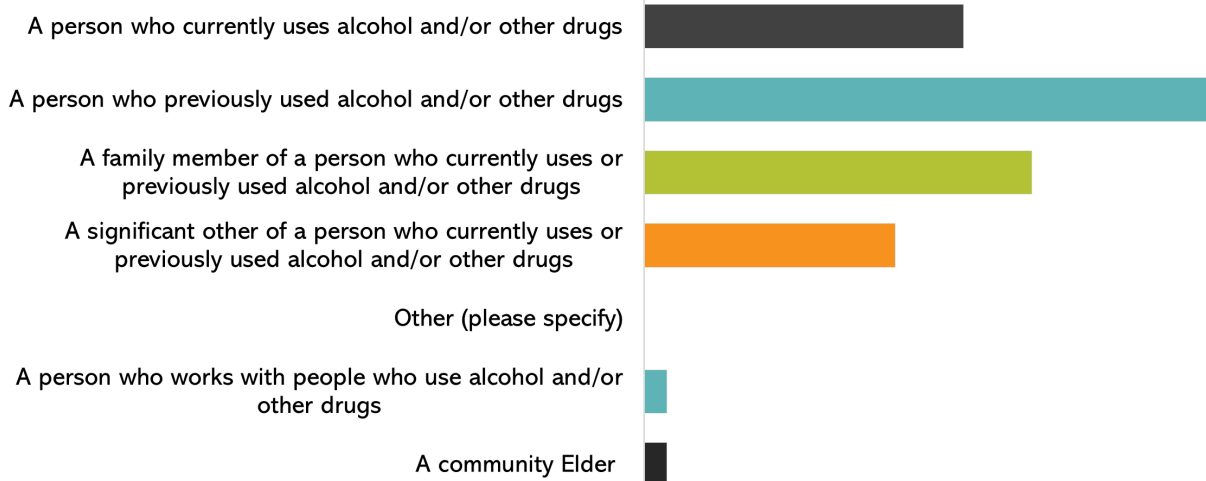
A person who currently uses alcohol and/or other drugs

A person who previously used alcohol and/or other drugs

A family member of a person who currently uses or previously used alcohol and/or other drugs

A significant other of a person who currently uses or previously used alcohol and/or other drugs

Other (please specify)

A person who works with people who use alcohol and/or other drugs

A community Elder